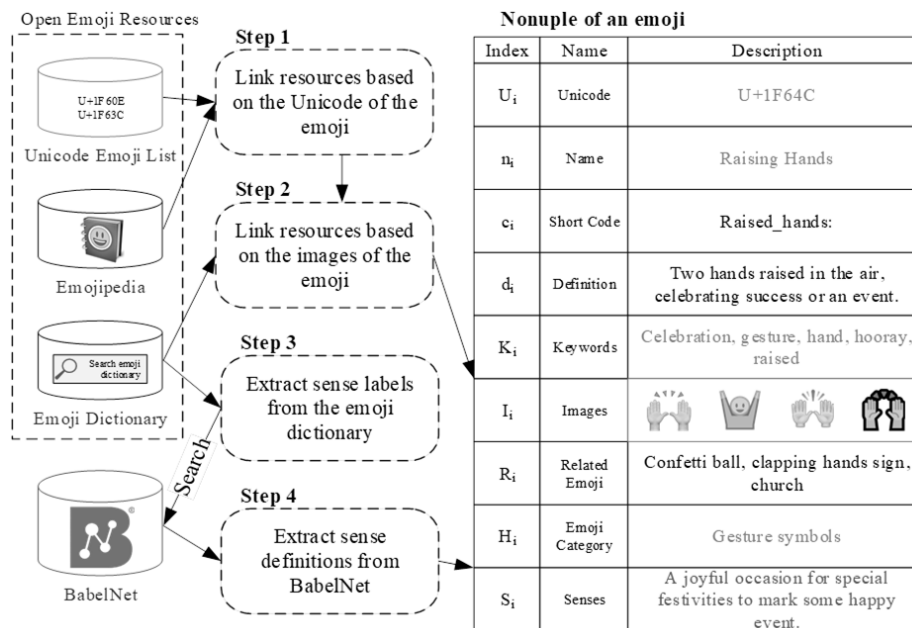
Open Emoji Resources

U+1F60E
U+1F63C

Unicode Emoji List

Emojipedia

Search emoji dictionary

Emoji Dictionary

BabelNet

Search

Step 1

Link resources based on the Unicode of the emoji

Step 2

Link resources based on the images of the emoji

Step 3

Extract sense labels from the emoji dictionary

Step 4

Extract sense definitions from BabelNet

Nonuple of an emoji

| Index | Name | Description |
|---|---|---|
| $U_i$ | Unicode | U+1F64C |
| $n_i$ | Name | Raising Hands |
| $c_i$ | Short Code | Raised_hands: |
| $d_i$ | Definition | Two hands raised in the air, celebrating success or an event. |
| $K_i$ | Keywords | Celebration, gesture, hand, hooray, raised |
| $I_i$ | Images | |
| $R_i$ | Related Emoji | Confetti ball, clapping hands sign, church |
| $H_i$ | Emoji Category | Gesture symbols |
| $S_i$ | Senses | A joyful occasion for special festivities to mark some happy event. |